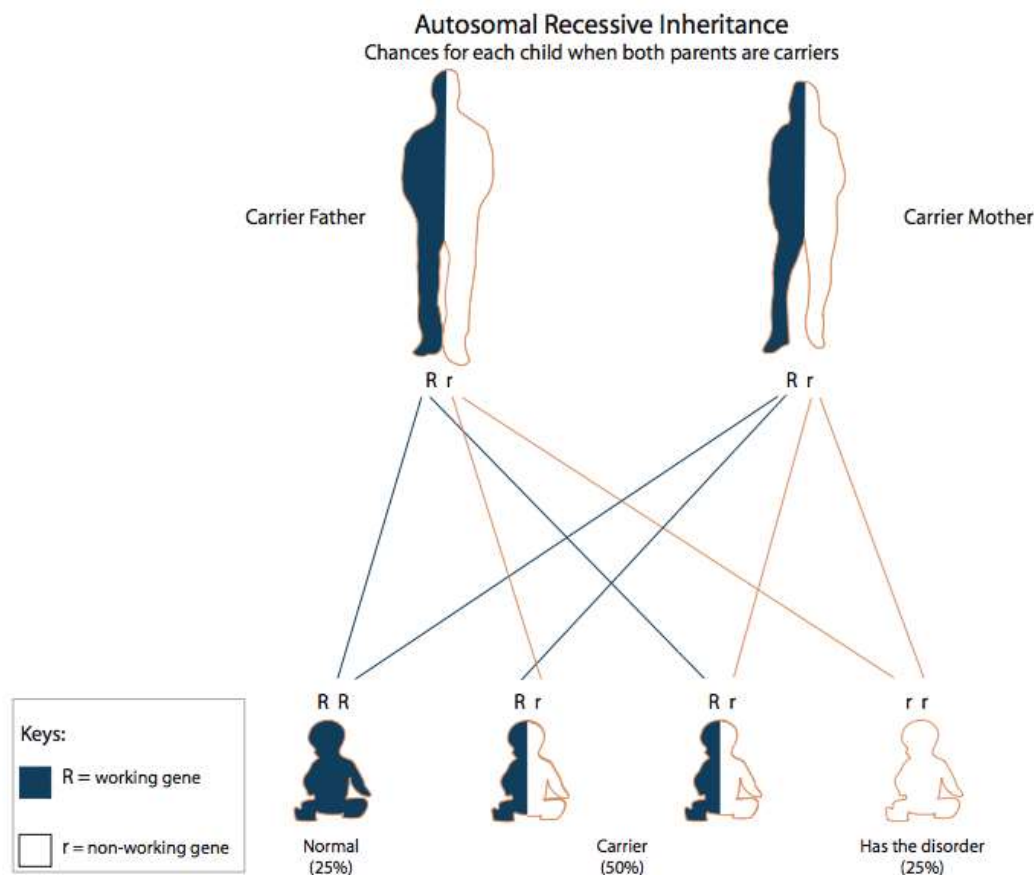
Autosomal Recessive Inheritance
Chances for each child when both parents are carriers

Carrier Father

Carrier Mother

R r

R r

R R

R r

R r

r r

Keys:
R = working gene
r = non-working gene

Normal (25%)

Carrier (50%)

Has the disorder (25%)